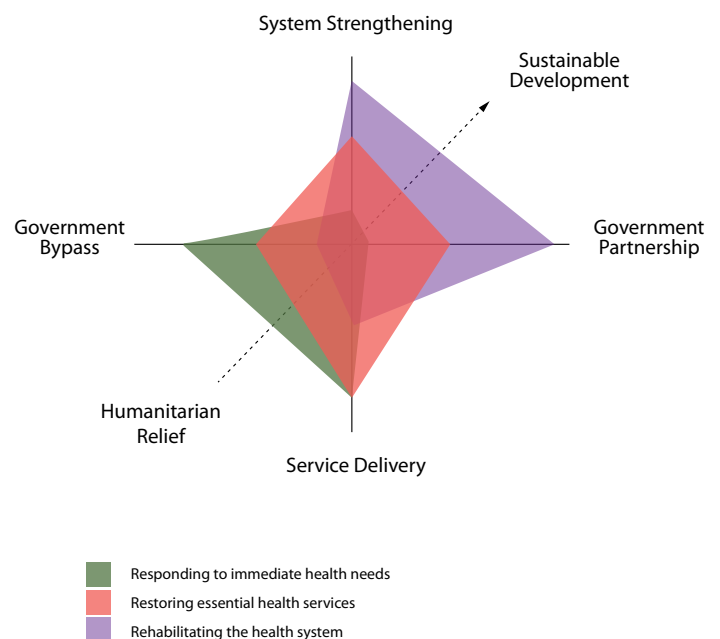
System Strengthening

Sustainable Development

Government Bypass

Government Partnership

Humanitarian Relief

Service Delivery

Responding to immediate health needs

Restoring essential health services

Rehabilitating the health system